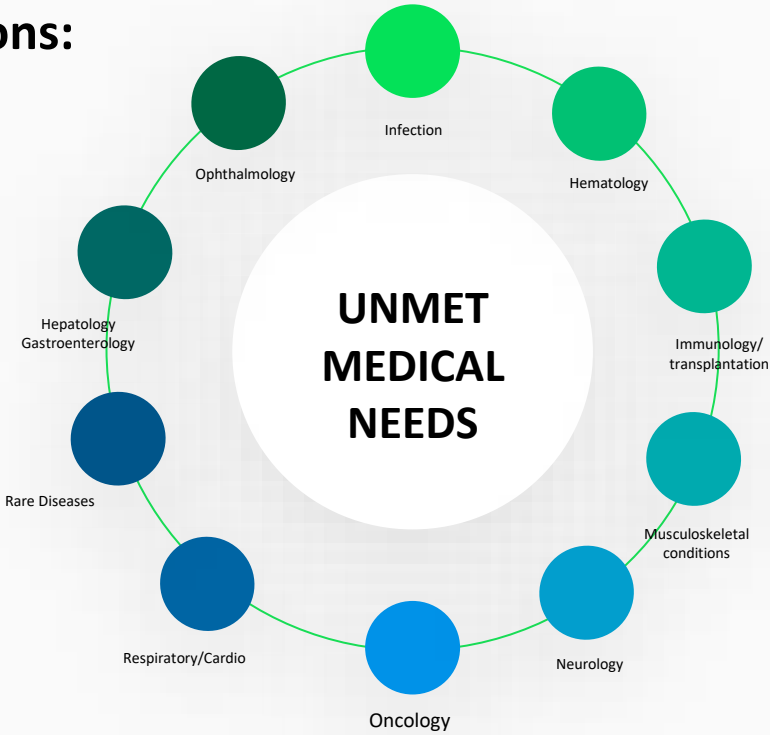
ons:

UNMET MEDICAL NEEDS

Infection

Hematology

Immunology/ transplantation

Musculoskeletal conditions

Neurology

Oncology

Respiratory/Cardio

Rare Diseases

Hepatology Gastroenterology

Ophthalmology